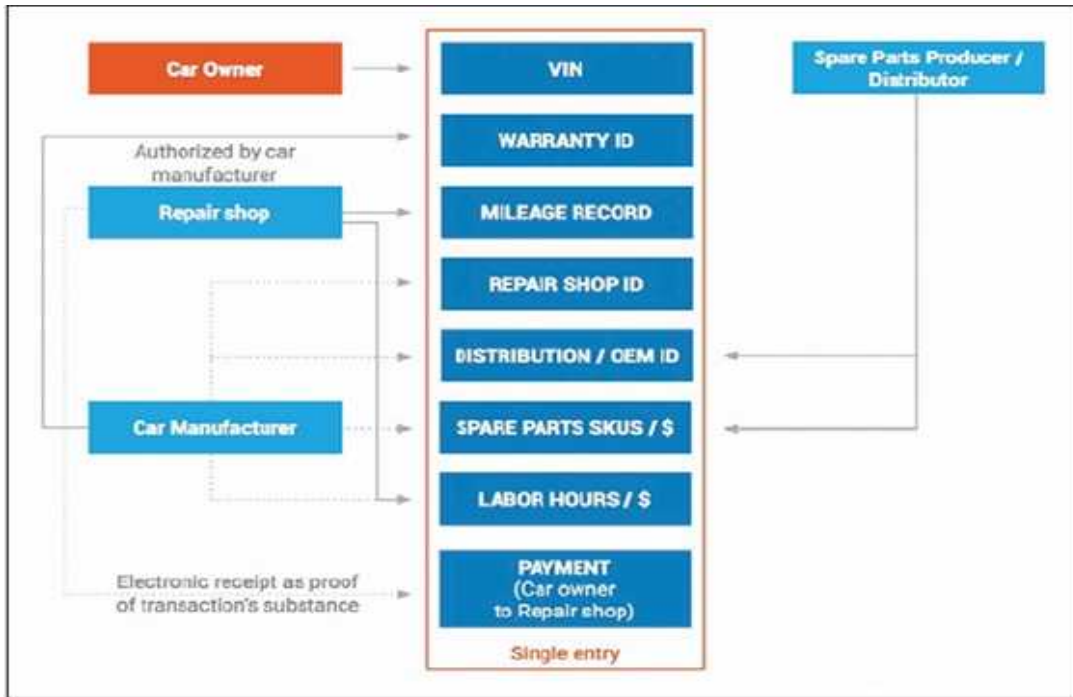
Car Owner

VIN

Spare Parts Producer / Distributor

Authorized by car manufacturer

WARRANTY ID

Repair shop

MILEAGE RECORD

REPAIR SHOP ID

DISTRIBUTION / OEM ID

Car Manufacturer

SPARE PARTS SKUS / $

LABOR HOURS / $

Electronic receipt as proof of transaction's substance

PAYMENT (Car owner to Repair shop)

Single entry